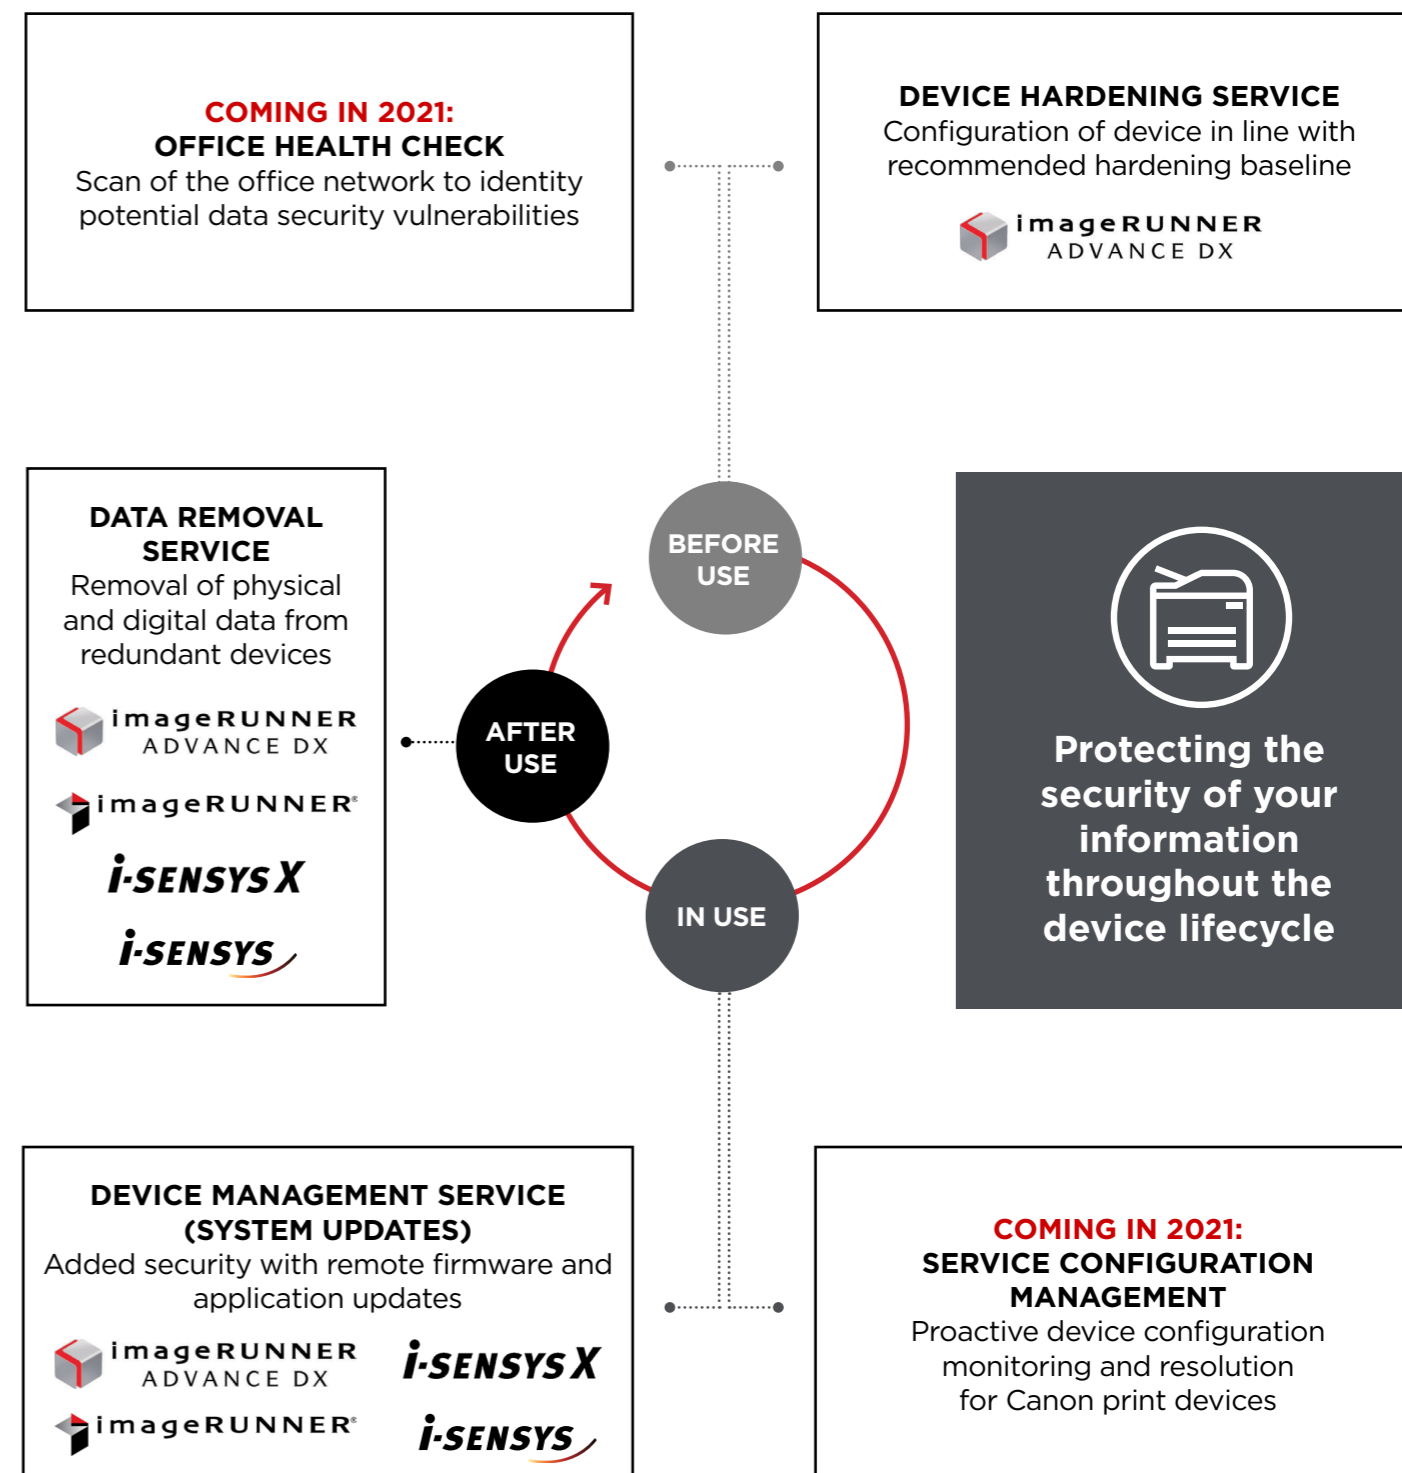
COMING IN 2021:
OFFICE HEALTH CHECK
Scan of the office network to identity potential data security vulnerabilities

DEVICE HARDENING SERVICE
Configuration of device in line with recommended hardening baseline

imageRUNNER ADVANCE DX

DATA REMOVAL SERVICE
Removal of physical and digital data from redundant devices

imageRUNNER ADVANCE DX
imageRUNNER®
i-SENSYS X
i-SENSYS

BEFORE USE

AFTER USE

IN USE

Protecting the security of your information throughout the device lifecycle

DEVICE MANAGEMENT SERVICE (SYSTEM UPDATES)
Added security with remote firmware and application updates

imageRUNNER ADVANCE DX
i-SENSYS X
imageRUNNER®
i-SENSYS

COMING IN 2021:
SERVICE CONFIGURATION MANAGEMENT
Proactive device configuration monitoring and resolution for Canon print devices